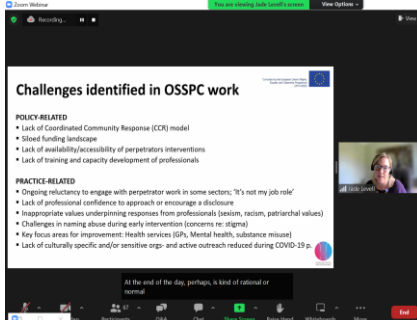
Zoom Webinar

You are viewing Jade Levell's screen

View Options

Recording...

Challenges identified in OSSPC work

POLICY-RELATED
• Lack of Coordinated Community Response (CCR) model
• Siloed funding landscape
• Lack of availability/accessibility of perpetrators interventions
• Lack of training and capacity development of professionals

PRACTICE-RELATED
• Ongoing reluctancy to engage with perpetrator work in some sectors; 'It's not my job role'
• Lack of professional confidence to approach or encourage a disclosure
• Inappropriate values underpinning responses from professionals (sexism, racism, patriarchal values)
• Challenges in naming abuse during early intervention (concerns re: stigma)
• Key focus areas for improvement: Health services (GPs, Mental health, substance misuse)
• Lack of culturally specific and/or sensitive orgs- and active outreach reduced during COVID-19 p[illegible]

Jade Levell

At the end of the day, perhaps, is kind of rational or normal

Participants Chat Share Screen Raise Hand Whiteboards More

End